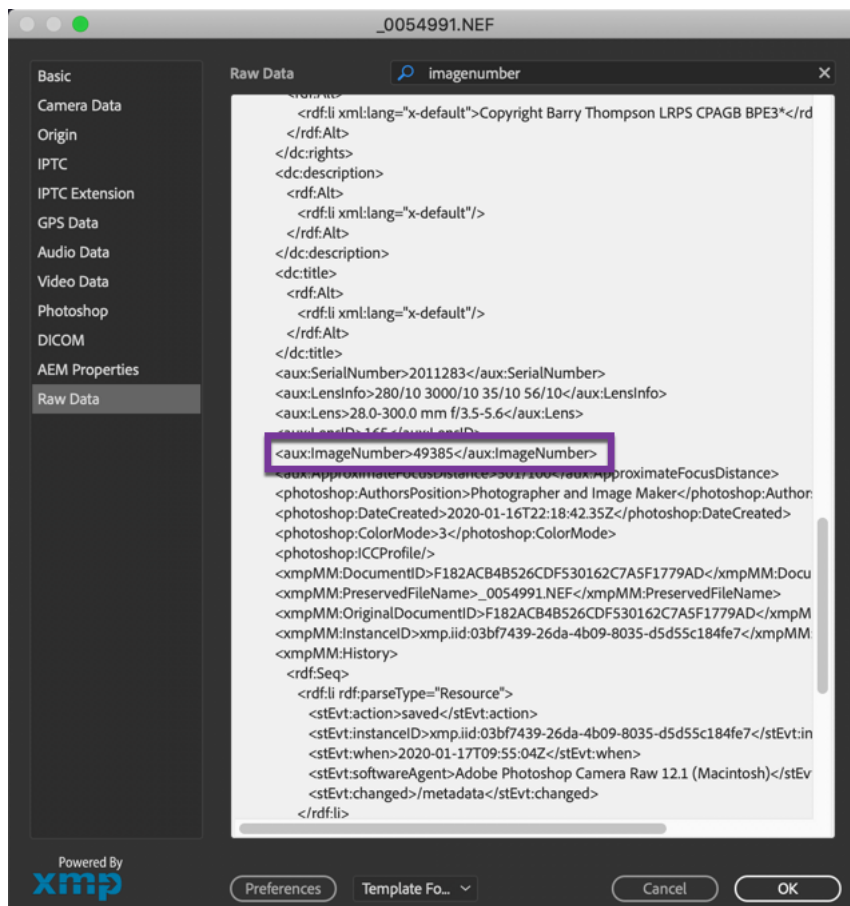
_0054991.NEF

Basic
Camera Data
Origin
IPTC
IPTC Extension
GPS Data
Audio Data
Video Data
Photoshop
DICOM
AEM Properties
Raw Data

Raw Data

imagenumber

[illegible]
<rdf:li xml:lang="x-default">Copyright Barry Thompson LRPS CPAGB BPE3*</rd
</rdf:Alt>
</dc:rights>
<dc:description>
<rdf:Alt>
<rdf:li xml:lang="x-default"/>
</rdf:Alt>
</dc:description>
<dc:title>
<rdf:Alt>
<rdf:li xml:lang="x-default"/>
</rdf:Alt>
</dc:title>
<aux:SerialNumber>2011283</aux:SerialNumber>
<aux:LensInfo>280/10 3000/10 35/10 56/10</aux:LensInfo>
<aux:Lens>28.0-300.0 mm f/3.5-5.6</aux:Lens>
<aux:LensID>165</aux:LensID>
<aux:ImageNumber>49385</aux:ImageNumber>
<aux:ApproximateFocusDistance>501/100</aux:ApproximateFocusDistance>
<photoshop:AuthorsPosition>Photographer and Image Maker</photoshop:Author
<photoshop:DateCreated>2020-01-16T22:18:42.35Z</photoshop:DateCreated>
<photoshop:ColorMode>3</photoshop:ColorMode>
<photoshop:ICCProfile/>
<xmpMM:DocumentID>F182ACB4B526CDF530162C7A5F1779AD</xmpMM:Docu
<xmpMM:PreservedFileName>_0054991.NEF</xmpMM:PreservedFileName>
<xmpMM:OriginalDocumentID>F182ACB4B526CDF530162C7A5F1779AD</xmpM
<xmpMM:InstanceID>xmp.iid:03bf7439-26da-4b09-8035-d5d55c184fe7</xmpMM:
<xmpMM:History>
<rdf:Seq>
<rdf:li rdf:parseType="Resource">
<stEvt:action>saved</stEvt:action>
<stEvt:instanceID>xmp.iid:03bf7439-26da-4b09-8035-d5d55c184fe7</stEvt:in
<stEvt:when>2020-01-17T09:55:04Z</stEvt:when>
<stEvt:softwareAgent>Adobe Photoshop Camera Raw 12.1 (Macintosh)</stEv
<stEvt:changed>/metadata</stEvt:changed>
</rdf:li>

Powered By
xmp

Preferences
Template Fo...
Cancel
OK